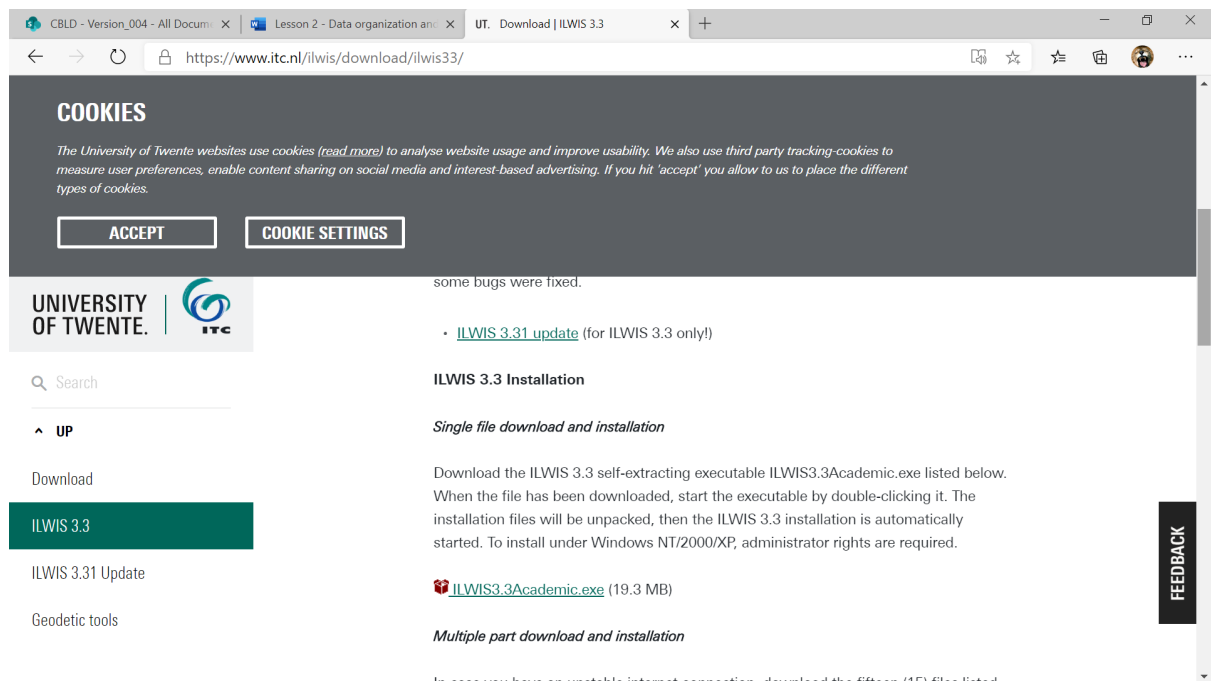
CBLD - Version_004 - All Docume ×
Lesson 2 - Data organization an ×
UT. Download | ILWIS 3.3 ×
+

https://www.itc.nl/ilwis/download/ilwis33/

COOKIES

The University of Twente websites use cookies (read more) to analyse website usage and improve usability. We also use third party tracking-cookies to measure user preferences, enable content sharing on social media and interest-based advertising. If you hit 'accept' you allow to us to place the different types of cookies.

ACCEPT

COOKIE SETTINGS

UNIVERSITY OF TWENTE.

ITC

Search

UP

Download

ILWIS 3.3

ILWIS 3.31 Update

Geodetic tools

some bugs were fixed.

• ILWIS 3.31 update (for ILWIS 3.3 only!)

ILWIS 3.3 Installation

Single file download and installation

Download the ILWIS 3.3 self-extracting executable ILWIS3.3Academic.exe listed below. When the file has been downloaded, start the executable by double-clicking it. The installation files will be unpacked, then the ILWIS 3.3 installation is automatically started. To install under Windows NT/2000/XP, administrator rights are required.

ILWIS3.3Academic.exe (19.3 MB)

Multiple part download and installation

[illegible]

FEEDBACK